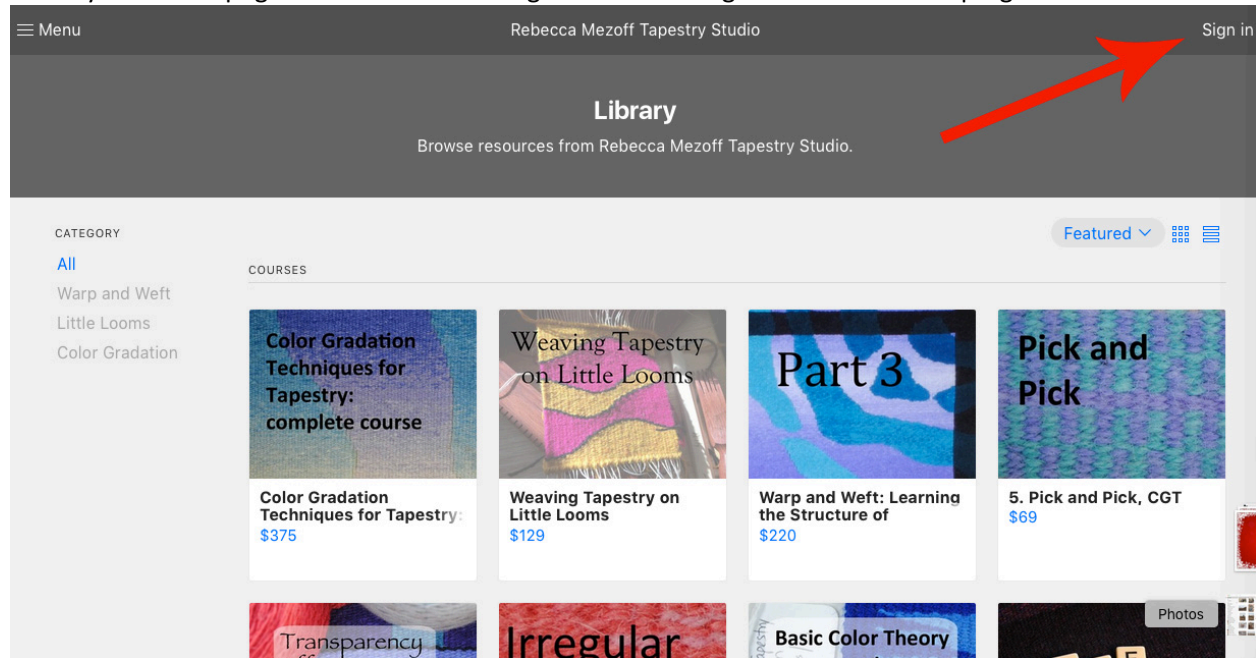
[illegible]

Menu

Rebecca Mezoff Tapestry Studio

Sign in

Library

Browse resources from Rebecca Mezoff Tapestry Studio.

CATEGORY

All

Warp and Weft

Little Looms

Color Gradation

Featured

COURSES

Color Gradation Techniques for Tapestry: complete course

Color Gradation Techniques for Tapestry:

$375

Weaving Tapestry on Little Looms

Weaving Tapestry on Little Looms

$129

Part 3

Warp and Weft: Learning the Structure of

$220

Pick and Pick

5. Pick and Pick, CGT

$69

Transparency

Irregular

Basic Color Theory

Photos